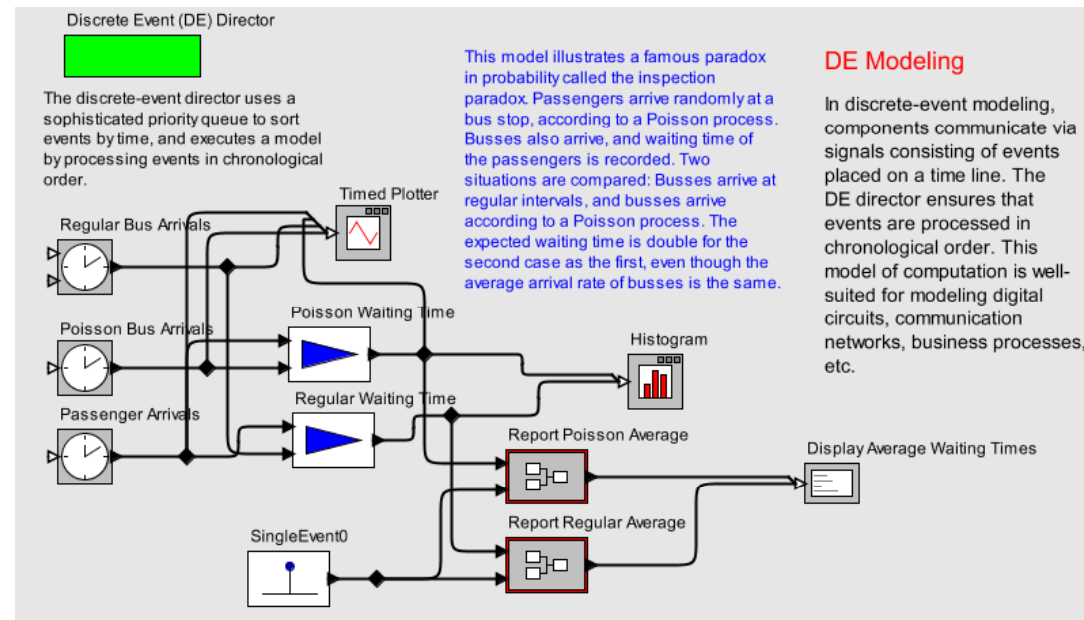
Discrete Event (DE) Director

The discrete-event director uses a sophisticated priority queue to sort events by time, and executes a model by processing events in chronological order.

This model illustrates a famous paradox in probability called the inspection paradox. Passengers arrive randomly at a bus stop, according to a Poisson process. Busses also arrive, and waiting time of the passengers is recorded. Two situations are compared: Busses arrive at regular intervals, and busses arrive according to a Poisson process. The expected waiting time is double for the second case as the first, even though the average arrival rate of busses is the same.

DE Modeling

In discrete-event modeling, components communicate via signals consisting of events placed on a time line. The DE director ensures that events are processed in chronological order. This model of computation is well-suited for modeling digital circuits, communication networks, business processes, etc.

Timed Plotter

Regular Bus Arrivals

Poisson Waiting Time

Poisson Bus Arrivals

Histogram

Regular Waiting Time

Passenger Arrivals

Report Poisson Average

Display Average Waiting Times

Report Regular Average

SingleEvent0